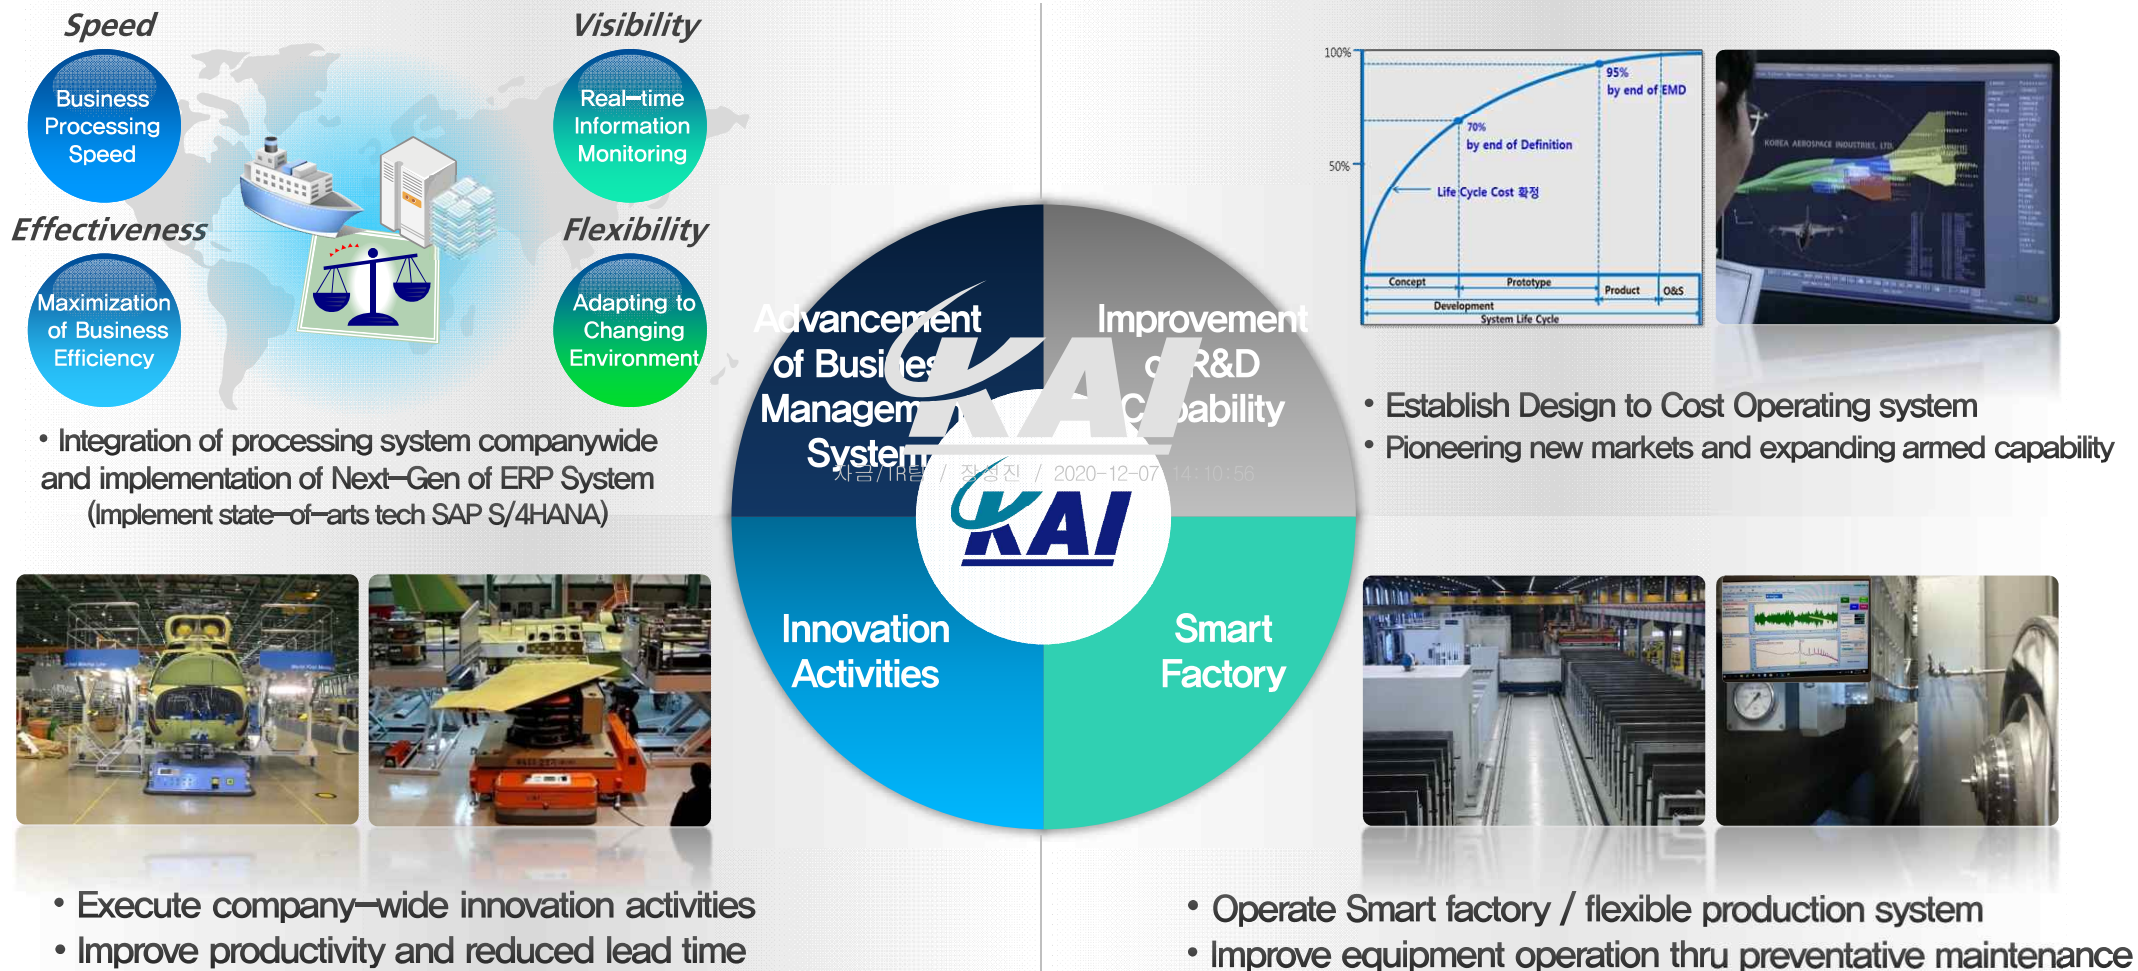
Speed

Business Processing Speed

Visibility

Real–time Information Monitoring

Effectiveness

Maximization of Business Efficiency

Flexibility

Adapting to Changing Environment

• Integration of processing system companywide and implementation of Next–Gen of ERP System (Implement state–of–arts tech SAP S/4HANA)

Advancement of Business Management System

Improvement of R&D Capability

KAI

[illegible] / 장성진 / 2020–12–07 14:10:56

KAI

Innovation Activities

Smart Factory

100%

50%

95% by end of EMD

70% by end of Definition

Life Cycle Cost 확정

Concept

Prototype

Product

O&S

Development

System Life Cycle

KOREA AEROSPACE INDUSTRIES, LTD.

• Establish Design to Cost Operating system

• Pioneering new markets and expanding armed capability

• Execute company–wide innovation activities

• Improve productivity and reduced lead time

• Operate Smart factory / flexible production system

• Improve equipment operation thru preventative maintenance